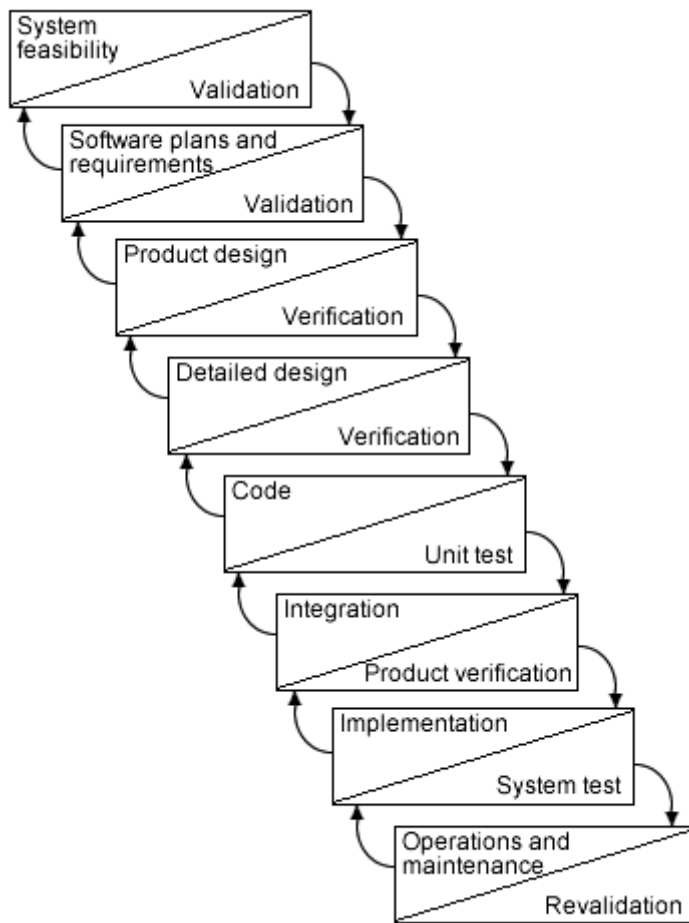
System feasibility
Validation

Software plans and requirements
Validation

Product design
Verification

Detailed design
Verification

Code
Unit test

Integration
Product verification

Implementation
System test

Operations and maintenance
Revalidation